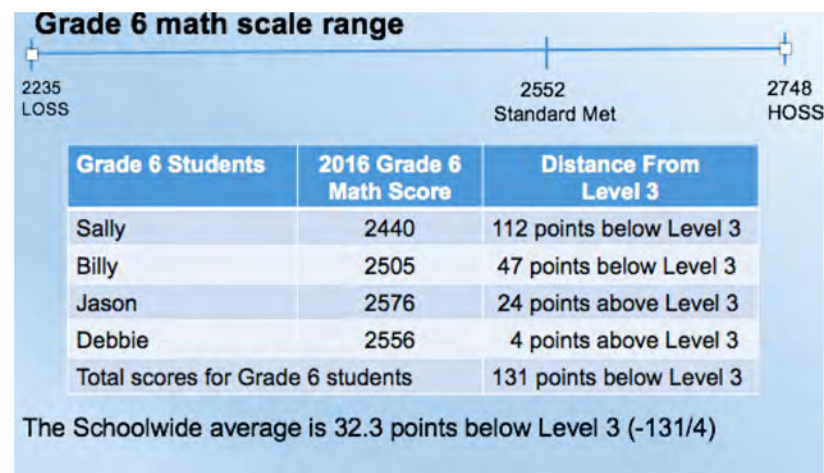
Grade 6 math scale range

2235
LOSS

2552
Standard Met

2748
HOSS

| Grade 6 Students | 2016 Grade 6 Math Score | Distance From Level 3 |
|---|---|---|
| Sally | 2440 | 112 points below Level 3 |
| Billy | 2505 | 47 points below Level 3 |
| Jason | 2576 | 24 points above Level 3 |
| Debbie | 2556 | 4 points above Level 3 |
| Total scores for Grade 6 students | | 131 points below Level 3 |

The Schoolwide average is 32.3 points below Level 3 (-131/4)